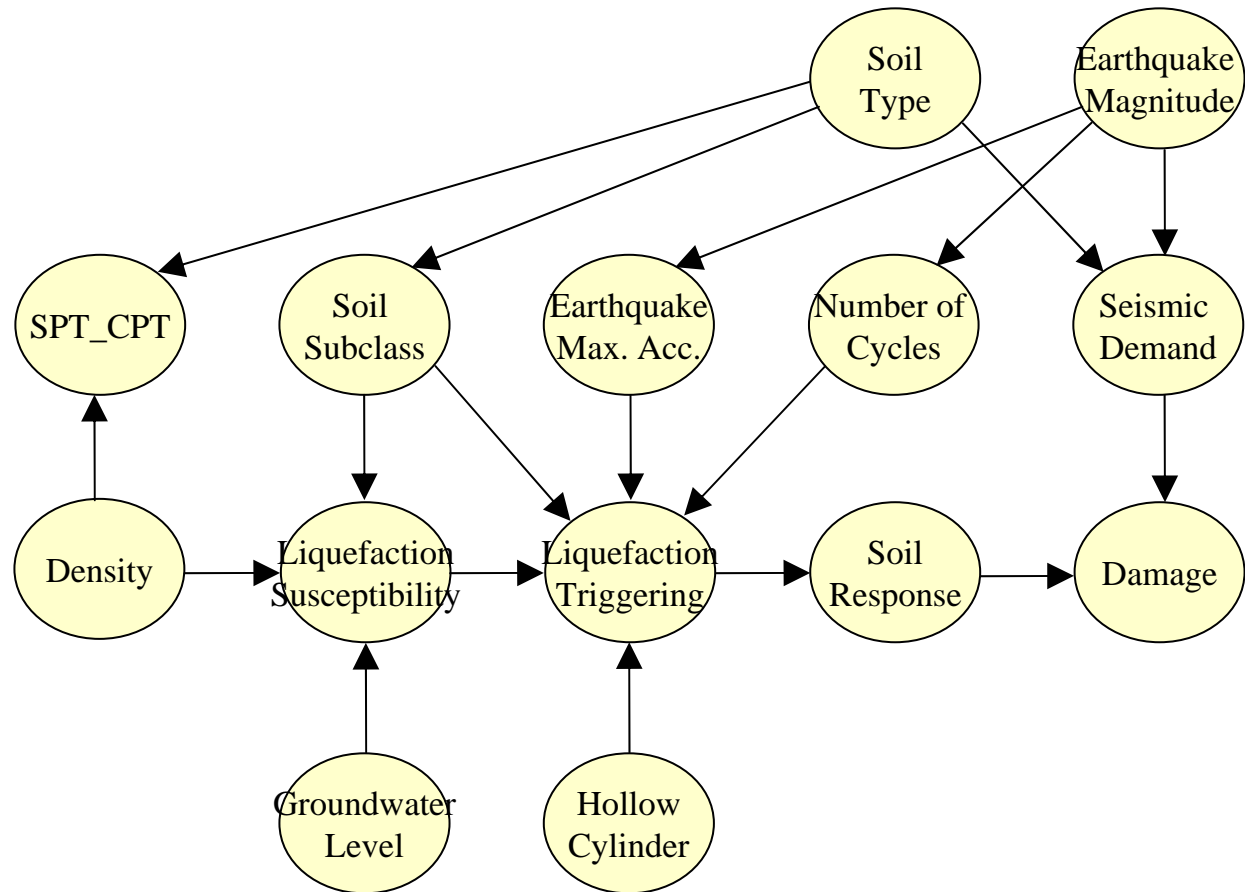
Soil Type

Earthquake Magnitude

SPT_CPT

Soil Subclass

Earthquake Max. Acc.

Number of Cycles

Seismic Demand

Density

Liquefaction Susceptibility

Liquefaction Triggering

Soil Response

Damage

Groundwater Level

Hollow Cylinder